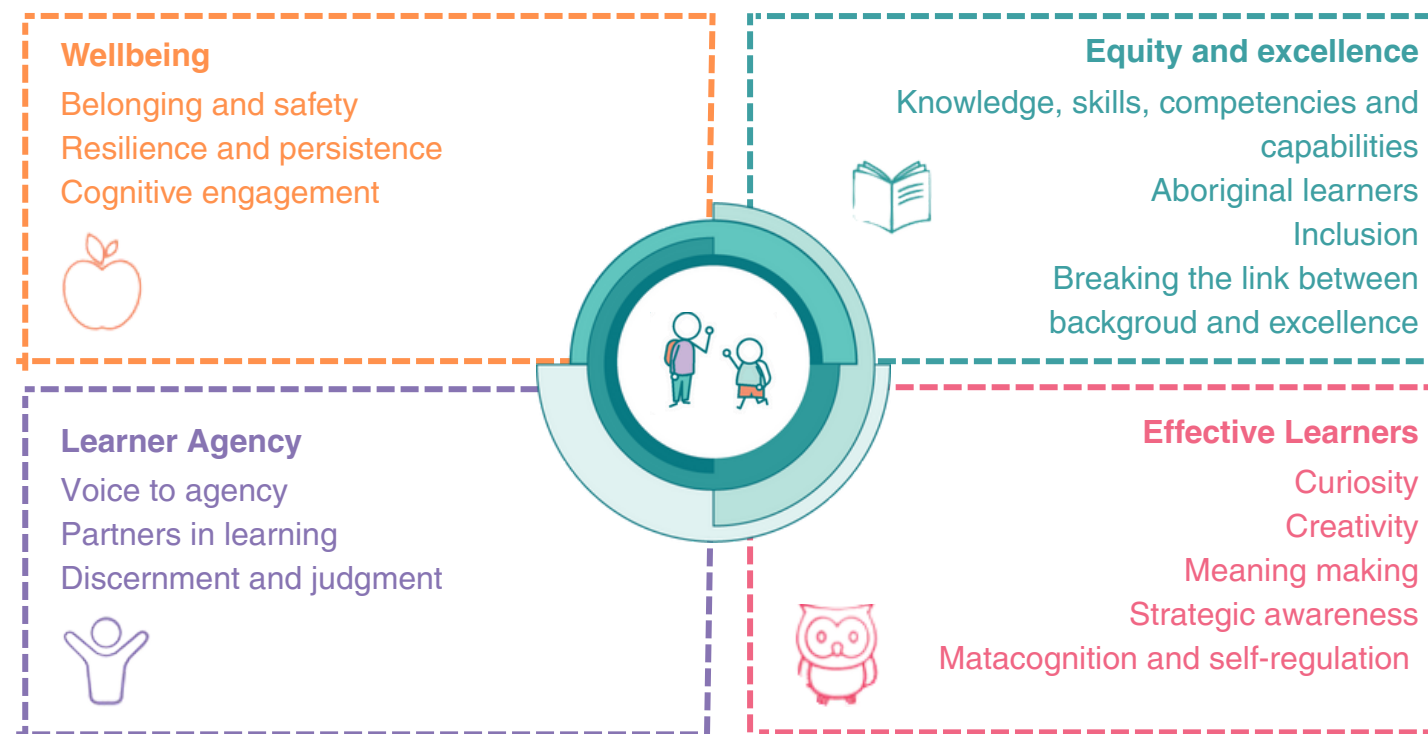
Wellbeing
Belonging and safety
Resilience and persistence
Cognitive engagement

Equity and excellence
Knowledge, skills, competencies and capabilities
Aboriginal learners
Inclusion
Breaking the link between backgroud and excellence

Learner Agency
Voice to agency
Partners in learning
Discernment and judgment

Effective Learners
Curiosity
Creativity
Meaning making
Strategic awareness
Matacognition and self-regulation